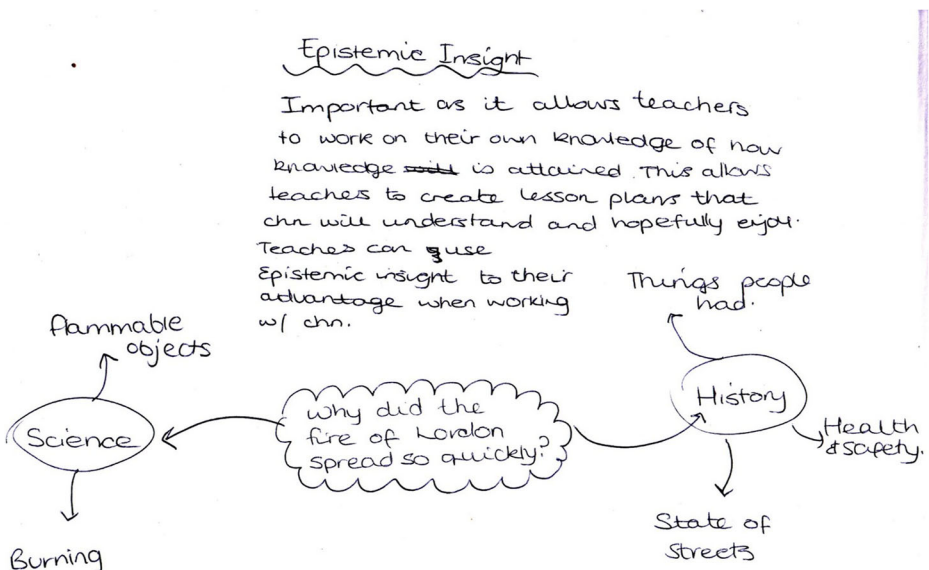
Epistemic Insight

Important as it allows teachers to work on their own knowledge of how knowledge is attained. This allows teachers to create lesson plans that chn will understand and hopefully enjoy. Teaches can use Epistemic insight to their advantage when working w/ chn.

Things people had.

flammable objects

why did the fire of London spread so quickly?

Science

History

Health & safety.

Burning

State of Streets